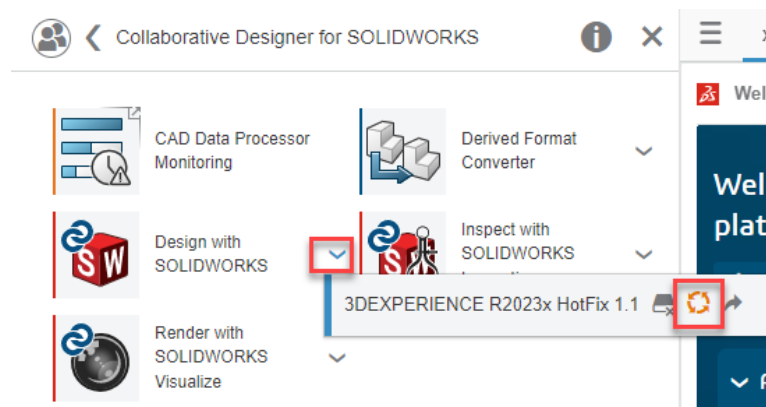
Collaborative Designer for SOLIDWORKS

CAD Data Processor Monitoring

Derived Format Converter

Design with SOLIDWORKS

Inspect with SOLIDWORKS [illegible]

3DEXPERIENCE R2023x HotFix 1.1

Render with SOLIDWORKS Visualize

Wel

Wel
plat